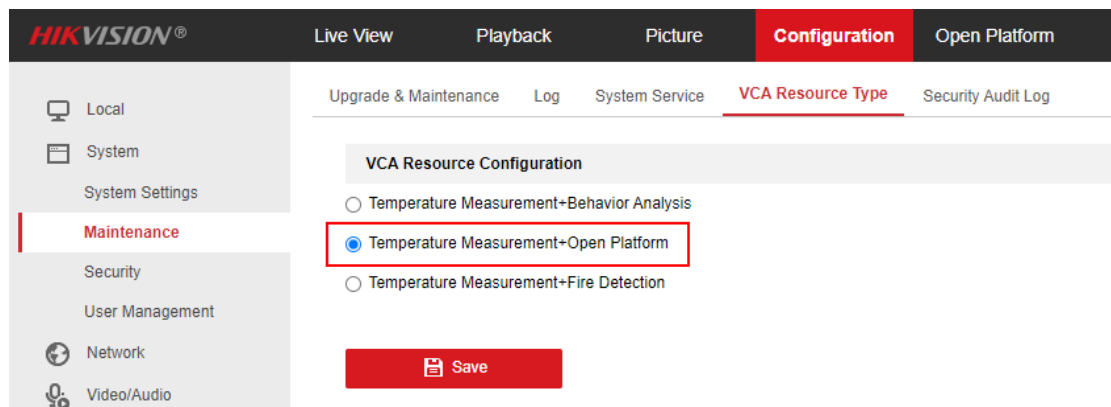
HIKVISION®

Live View
Playback
Picture
Configuration
Open Platform

Local
System
System Settings
Maintenance
Security
User Management
Network
Video/Audio

Upgrade & Maintenance
Log
System Service
VCA Resource Type
Security Audit Log

VCA Resource Configuration

Temperature Measurement+Behavior Analysis
Temperature Measurement+Open Platform
Temperature Measurement+Fire Detection

Save